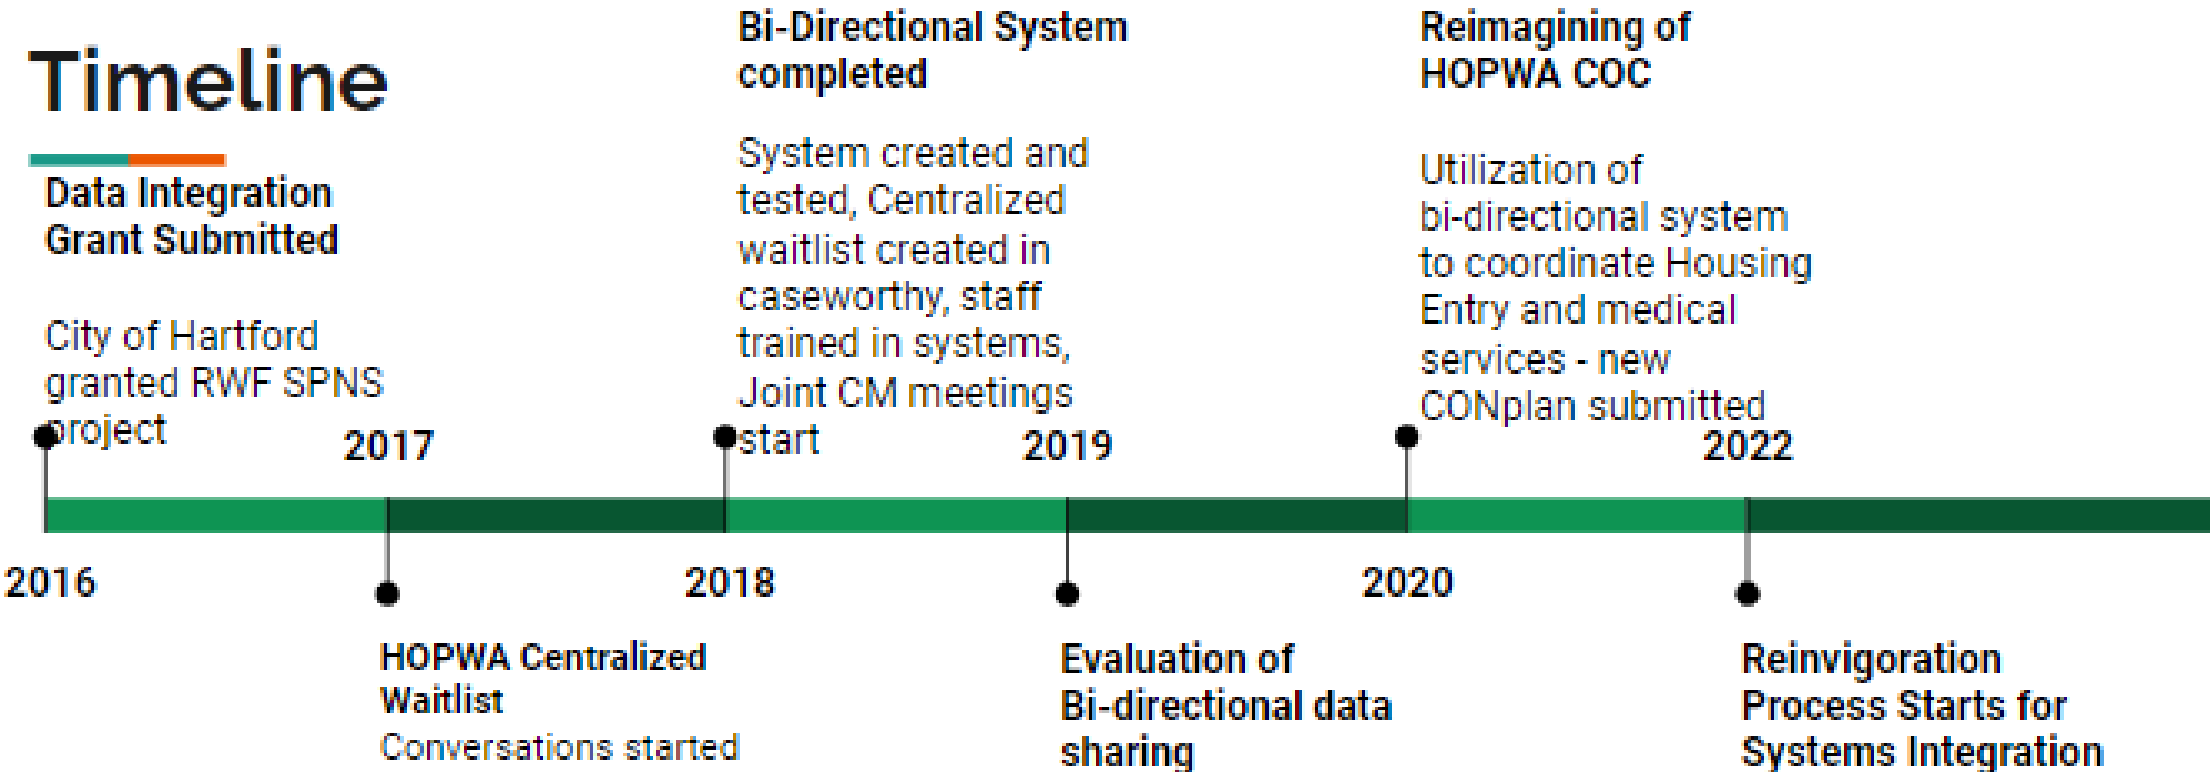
Timeline

Data Integration Grant Submitted

City of Hartford granted RWF SPNS project

2016

2017

HOPWA Centralized Waitlist

Conversations started

Bi-Directional System completed

System created and tested, Centralized waitlist created in caseworthy, staff trained in systems, Joint CM meetings start

2018

2019

Evaluation of Bi-directional data sharing

Reimagining of HOPWA COC

Utilization of bi-directional system to coordinate Housing Entry and medical services - new CONplan submitted

2020

2022

Reinvigoration Process Starts for Systems Integration